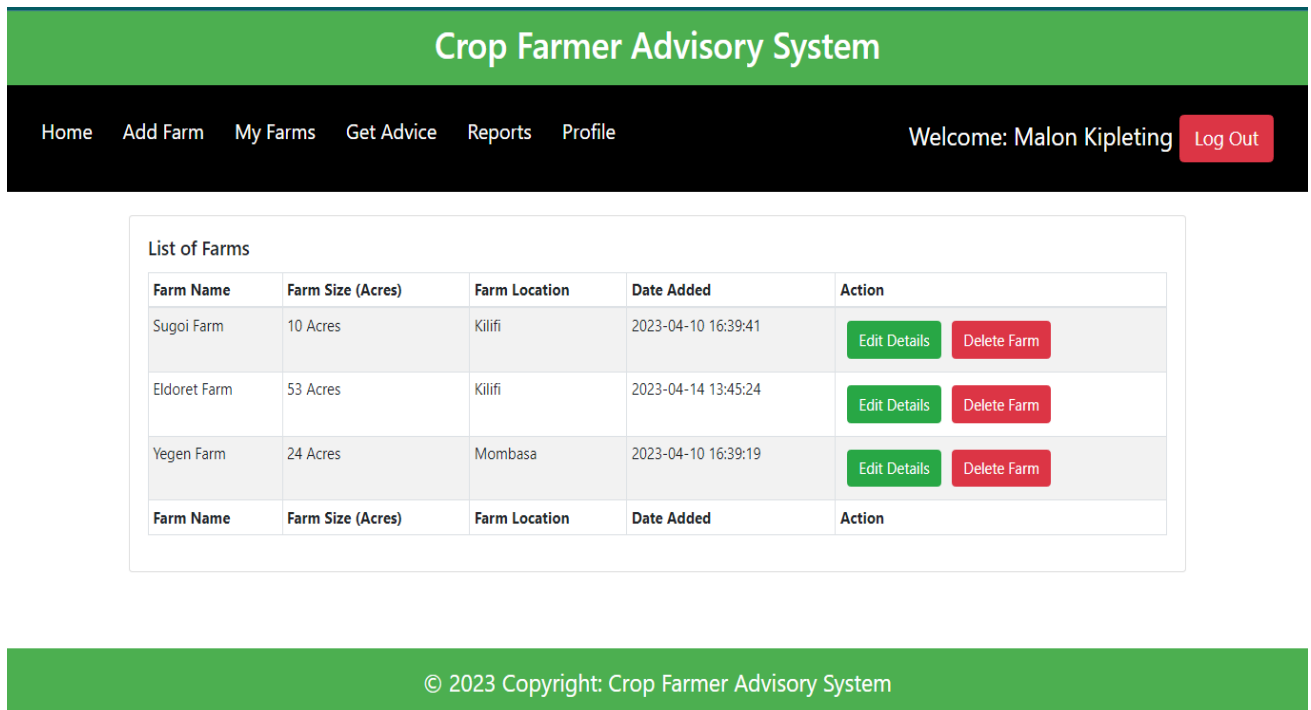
Crop Farmer Advisory System

Home Add Farm My Farms Get Advice Reports Profile

Welcome: Malon Kipleting Log Out

List of Farms

| Farm Name | Farm Size (Acres) | Farm Location | Date Added | Action |
|---|---|---|---|---|
| Sugoi Farm | 10 Acres | Kilifi | 2023-04-10 16:39:41 | Edit Details Delete Farm |
| Eldoret Farm | 53 Acres | Kilifi | 2023-04-14 13:45:24 | Edit Details Delete Farm |
| Yegen Farm | 24 Acres | Mombasa | 2023-04-10 16:39:19 | Edit Details Delete Farm |
| Farm Name | Farm Size (Acres) | Farm Location | Date Added | Action |

© 2023 Copyright: Crop Farmer Advisory System